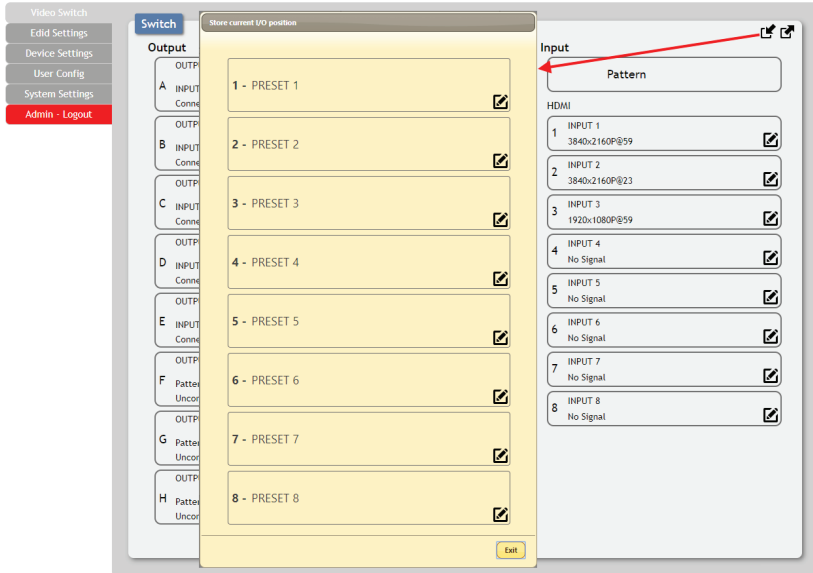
Video Switch
Edid Settings
Device Settings
User Config
System Settings
Admin - Logout

Switch

Output

A OUTP INPUT Conne
B OUTP INPUT Conne
C OUTP INPUT Conne
D OUTP INPUT Conne
E OUTP INPUT Conne
F OUTP Patter Uncor
G OUTP Patter Uncor
H OUTP Patter Uncor

Store current I/O position

1 - PRESET 1
2 - PRESET 2
3 - PRESET 3
4 - PRESET 4
5 - PRESET 5
6 - PRESET 6
7 - PRESET 7
8 - PRESET 8

Exit

Input

Pattern

HDMI

1 INPUT 1 3840x2160P@59
2 INPUT 2 3840x2160P@23
3 INPUT 3 1920x1080P@59
4 INPUT 4 No Signal
5 INPUT 5 No Signal
6 INPUT 6 No Signal
7 INPUT 7 No Signal
8 INPUT 8 No Signal